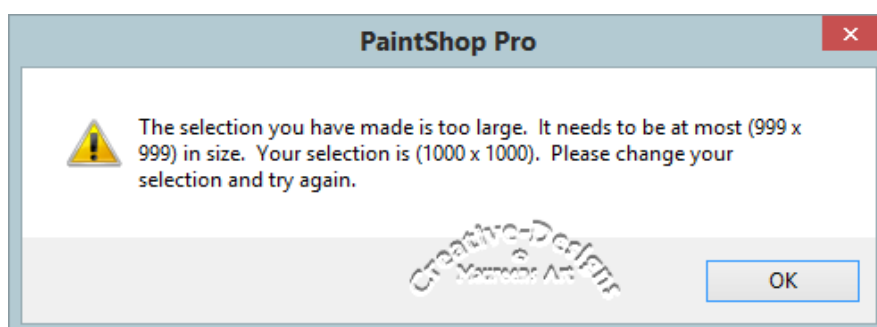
PaintShop Pro

×

The selection you have made is too large. It needs to be at most (999 x 999) in size. Your selection is (1000 x 1000). Please change your selection and try again.

Creative-Designs
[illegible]

OK